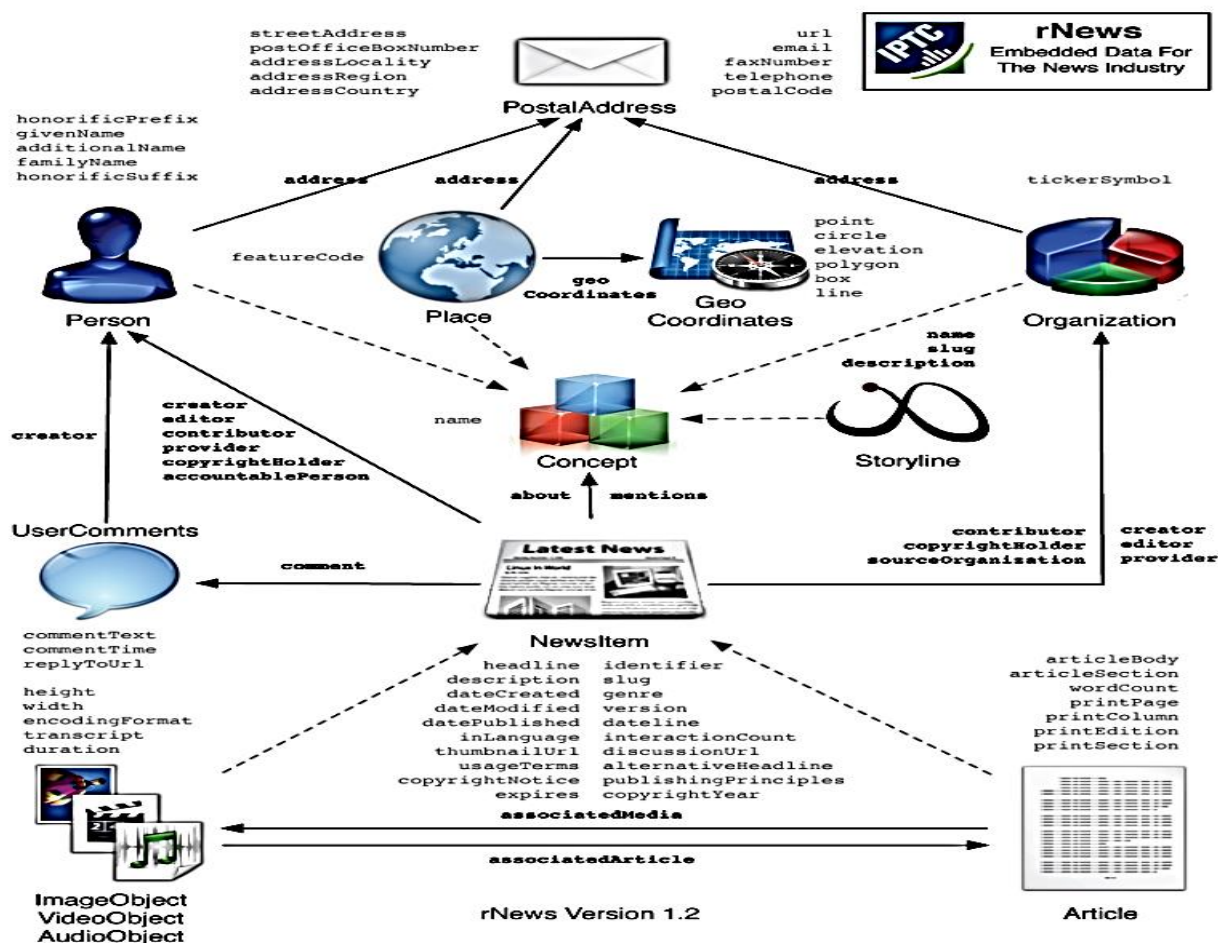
streetAddress
postOfficeBoxNumber
addressLocality
addressRegion
addressCountry

PostalAddress

url
email
faxNumber
telephone
postalCode

IPTC
rNews
Embedded Data For The News Industry

honorificPrefix
givenName
additionalName
familyName
honorificSuffix

address

address

address

tickerSymbol

Person

featureCode

Place

geo Coordinates

Geo Coordinates

point
circle
elevation
polygon
box
line

Organization

name
slug
description

creator

creator
editor
contributor
provider
copyrightHolder
accountablePerson

name

Concept

Storyline

about

mentions

UserComments

comment

Latest News

contributor
copyrightHolder
sourceOrganization

creator
editor
provider

NewsItem

commentText
commentTime
replyToUrl

height
width
encodingFormat
transcript
duration

headline
description
dateCreated
dateModified
datePublished
inLanguage
thumbnailUrl
usageTerms
copyrightNotice
expires

identifier
slug
genre
version
dateline
interactionCount
discussionUrl
alternativeHeadline
publishingPrinciples
copyrightYear

articleBody
articleSection
wordCount
printPage
printColumn
printEdition
printSection

associatedMedia

associatedArticle

ImageObject
VideoObject
AudioObject

rNews Version 1.2

Article